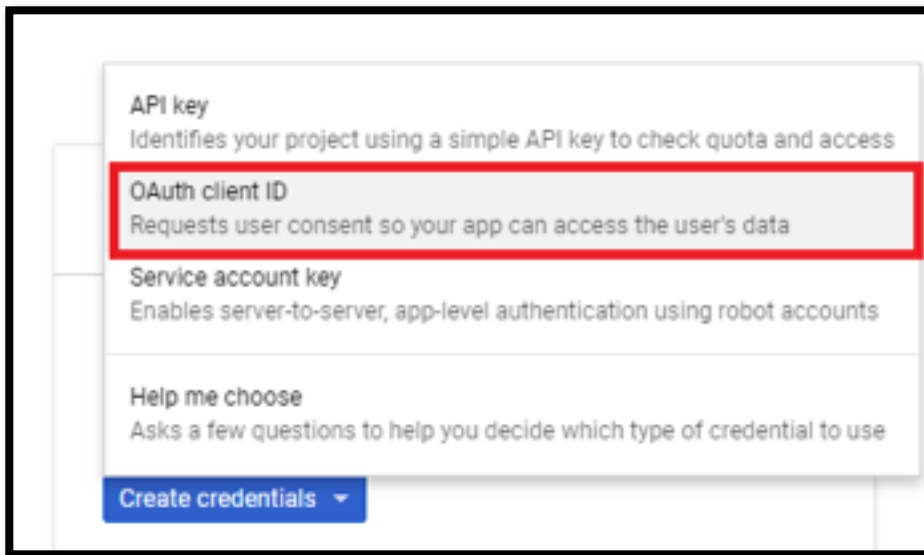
API key
Identifies your project using a simple API key to check quota and access

OAuth client ID
Requests user consent so your app can access the user's data

Service account key
Enables server-to-server, app-level authentication using robot accounts

Help me choose
Asks a few questions to help you decide which type of credential to use

Create credentials